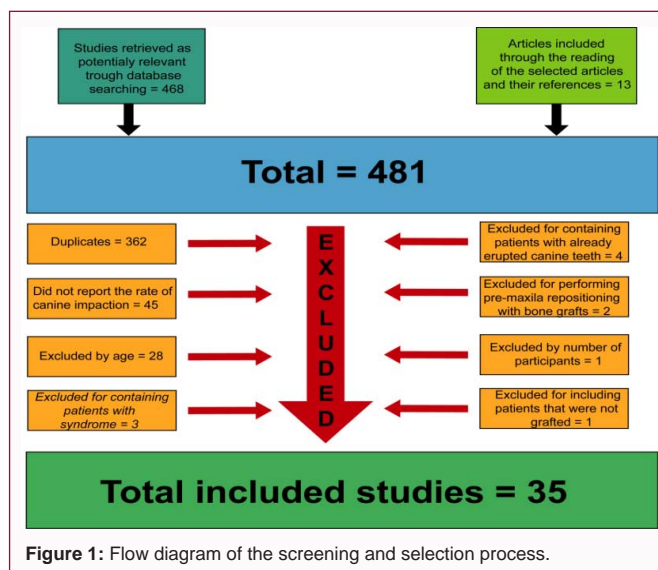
Studies retrieved as potentialy relevant trough database searching = 468

Articles included through the reading of the selected articles and their references = 13

Total = 481

Duplicates = 362

Did not report the rate of canine impaction = 45

Excluded by age = 28

Excluded for containing patients with syndrome = 3

EXCLUDED

Excluded for containing patients with already erupted canine teeth = 4

Excluded for performing pre-maxila repositioning with bone grafts = 2

Excluded by number of participants = 1

Excluded for including patients that were not grafted = 1

Total included studies = 35

Figure 1: Flow diagram of the screening and selection process.